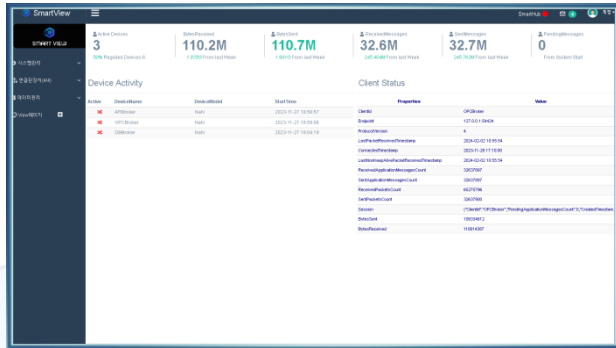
SmartView

SMART VIEW

시스템관리

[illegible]

데이터관리

View페이지

SmartHub

Active Devices
3
50% Registed Devices 6

BytesReceived
110.2M
1.005M From last Week

BytesSent
110.7M
1.491M From last Week

ReceivedMessages
32.6M
245.403M From last Week

SentMessages
32.7M
245.703M From last Week

PendingMessages
0
From System Start

Device Activity

| Active | DeviceName | DeviceModel | StartTime |
|---|---|---|---|
| × | APIBroker | NaN | 2023-11-27 16:56:57 |
| × | OPCBroker | NaN | 2023-11-27 16:58:06 |
| × | OSBroker | NaN | 2023-11-27 16:58:19 |

Client Status

| Properties | Value |
|---|---|
| ClientId | OPCBroker |
| Endpoint | 127.0.0.1:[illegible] |
| ProtocolVersion | 4 |
| LastPacketReceivedTimestamp | 2024-02-02 10:55:54 |
| ConnectedTimestamp | 2023-11-28 17:15:00 |
| LastNonKeepAlivePacketReceivedTimestamp | 2024-02-02 10:55:54 |
| ReceivedApplicationMessagesCount | 32637897 |
| SentApplicationMessagesCount | 32637897 |
| ReceivedPacketsCount | 65275796 |
| SentPacketsCount | 32637900 |
| Session | {"ClientId":"OPCBroker","PendingApplicationMessagesCount":0,"CreatedTimestam |
| BytesSent | 110659461 |
| BytesReceived | 110814307 |